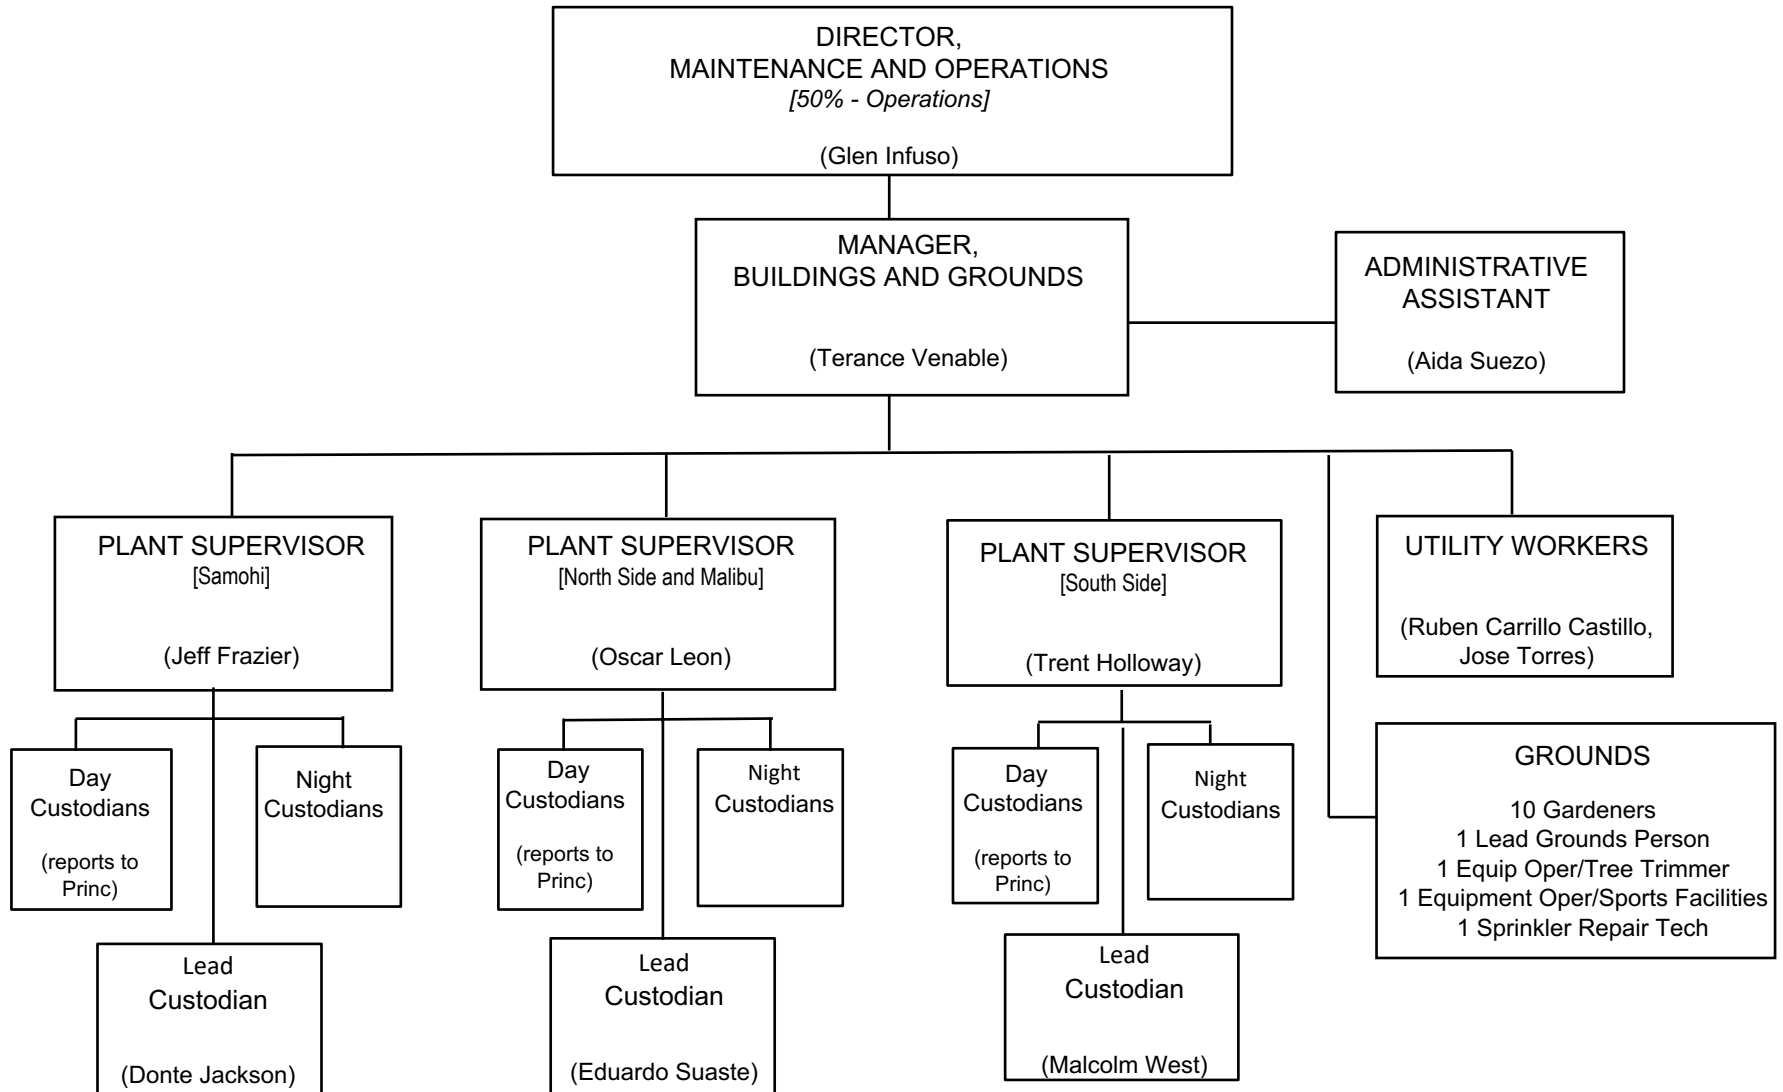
DIRECTOR,
MAINTENANCE AND OPERATIONS
[50% - Operations]

(Glen Infuso)

MANAGER,
BUILDINGS AND GROUNDS

(Terance Venable)

ADMINISTRATIVE ASSISTANT

(Aida Suezo)

PLANT SUPERVISOR
[Samohi]

(Jeff Frazier)

Day Custodians

(reports to Princ)

Night Custodians

Lead Custodian

(Donte Jackson)

PLANT SUPERVISOR
[North Side and Malibu]

(Oscar Leon)

Day Custodians

(reports to Princ)

Night Custodians

Lead Custodian

(Eduardo Suaste)

PLANT SUPERVISOR
[South Side]

(Trent Holloway)

Day Custodians

(reports to Princ)

Night Custodians

Lead Custodian

(Malcolm West)

UTILITY WORKERS

(Ruben Carrillo Castillo, Jose Torres)

GROUNDS

10 Gardeners
1 Lead Grounds Person
1 Equip Oper/Tree Trimmer
1 Equipment Oper/Sports Facilities
1 Sprinkler Repair Tech